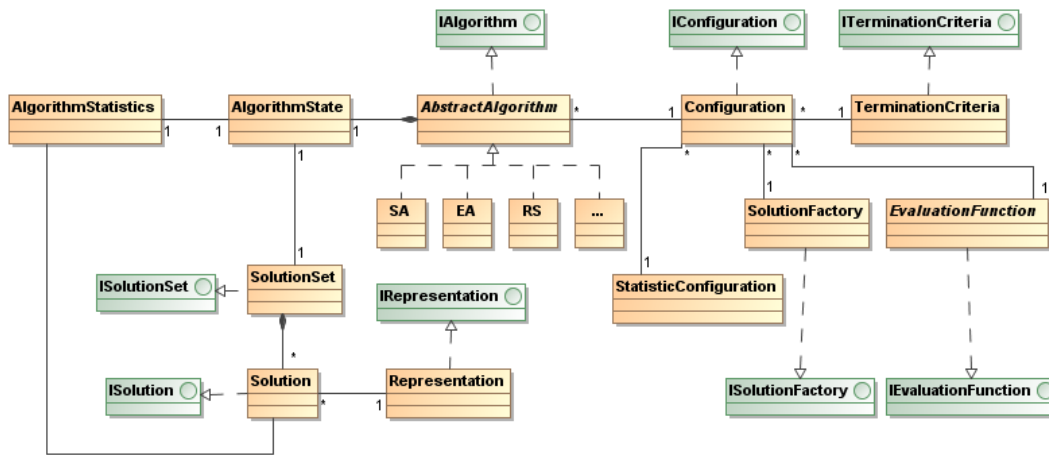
IAlgorithm

IConfiguration

ITerminationCriteria

AlgorithmStatistics

1

1

AlgorithmState

1

AbstractAlgorithm

*

1

Configuration

*

1

TerminationCriteria

1

*

*

*

1

SA

EA

RS

...

1

SolutionFactory

EvaluationFunction

1

1

ISolutionSet

SolutionSet

StatisticConfiguration

IRepresentation

*

ISolution

Solution

*

1

Representation

ISolutionFactory

IEvaluationFunction